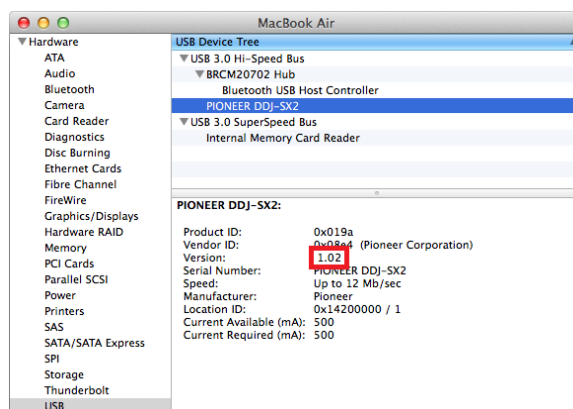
MacBook Air

▼Hardware
ATA
Audio
Bluetooth
Camera
Card Reader
Diagnostics
Disc Burning
Ethernet Cards
Fibre Channel
FireWire
Graphics/Displays
Hardware RAID
Memory
PCI Cards
Parallel SCSI
Power
Printers
SAS
SATA/SATA Express
SPI
Storage
Thunderbolt
USB

USB Device Tree
▼USB 3.0 Hi-Speed Bus
▼BRCM20702 Hub
Bluetooth USB Host Controller
PIONEER DDJ-SX2
▼USB 3.0 SuperSpeed Bus
Internal Memory Card Reader

PIONEER DDJ-SX2:

| | |
|---|---|
| Product ID: | 0x019a |
| Vendor ID: | 0x08e4 (Pioneer Corporation) |
| Version: | 1.02 |
| Serial Number: | PIONEER DDJ-SX2 |
| Speed: | Up to 12 Mb/sec |
| Manufacturer: | Pioneer |
| Location ID: | 0x14200000 / 1 |
| Current Available (mA): | 500 |
| Current Required (mA): | 500 |